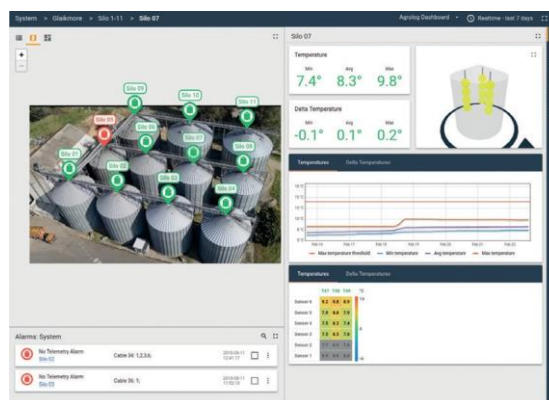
System > Glaikmore > Silo 1-11 > Silo 07

Agrolog Dashboard · Realtime - last 7 days

Silo 09
Silo 10
Silo 11
Silo 05
Silo 06
Silo 07
Silo 08
Silo 01
Silo 02
Silo 03
Silo 04

Silo 07

Temperature
Min 7.4°
Avg 8.3°
Max 9.8°

Delta Temperature
Min -0.1°
Avg 0.1°
Max 0.2°

Temperatures | Delta Temperatures

— Max temperature threshold — Min temperature — Avg temperature — Max temperature

Temperatures | Delta Temperatures

| | T47 | T48 | T49 |
|---|---|---|---|
| Sensor 6 | 9.2 | 9.8 | 8.9 |
| Sensor 5 | 7.8 | 8.0 | 7.9 |
| Sensor 4 | 7.5 | 8.2 | 7.4 |
| Sensor 3 | 7.8 | 8.4 | 7.9 |
| Sensor 2 | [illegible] | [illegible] | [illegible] |
| Sensor 1 | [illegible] | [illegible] | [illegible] |

Alarms: System

No Telemetry Alarm
Silo 02
Cable 34: 1,2,3,6;
2018-08-11 12:41:17

No Telemetry Alarm
Silo 03
Cable 36: 1;
2018-08-11 11:02:13